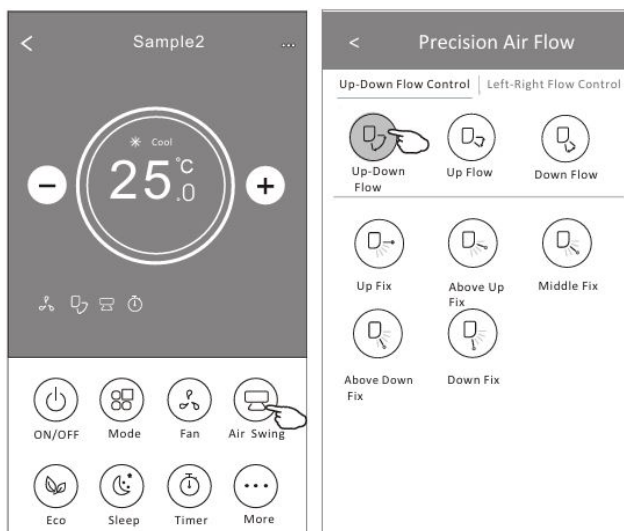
<

Sample2

...

Cool

−

25 °C .0

+

ON/OFF

Mode

Fan

Air Swing

Eco

Sleep

Timer

More

<

Precision Air Flow

Up-Down Flow Control | Left-Right Flow Control

Up-Down Flow

Up Flow

Down Flow

Up Fix

Above Up Fix

Middle Fix

Above Down Fix

Down Fix